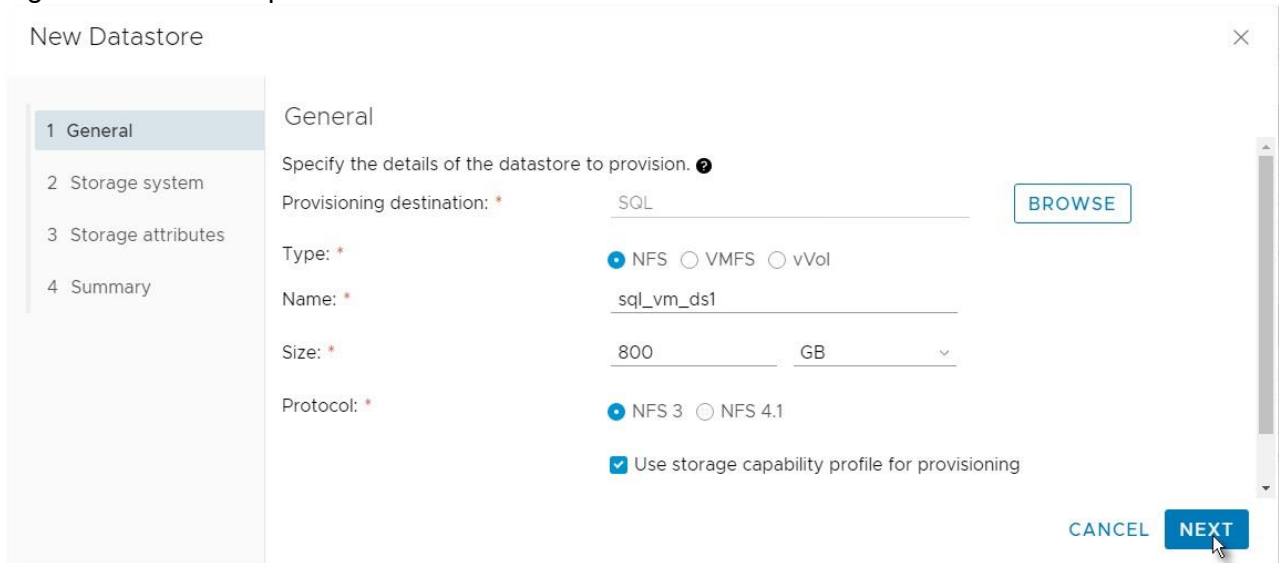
New Datastore

×

1 General
2 Storage system
3 Storage attributes
4 Summary

General

Specify the details of the datastore to provision.

Provisioning destination: * SQL BROWSE

Type: * NFS VMFS vVol

Name: * sql_vm_ds1

Size: * 800 GB

Protocol: * NFS 3 NFS 4.1

Use storage capability profile for provisioning

CANCEL NEXT